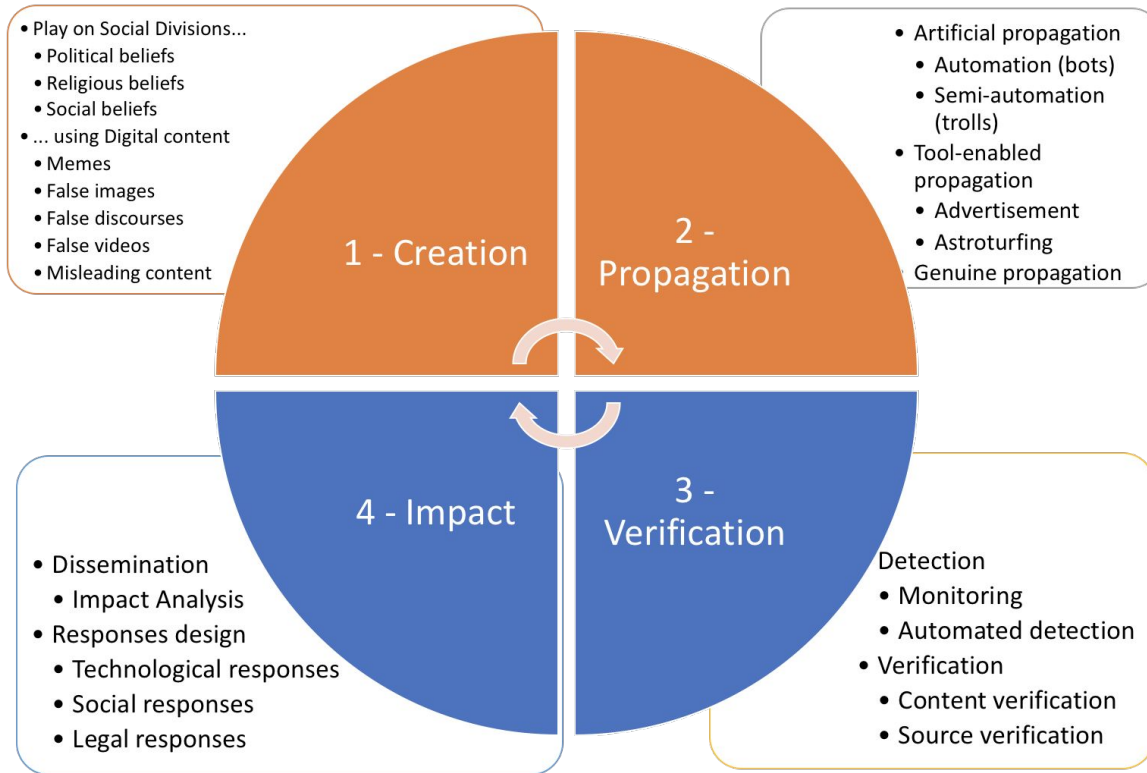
• Play on Social Divisions...
 • Political beliefs
 • Religious beliefs
 • Social beliefs
• ... using Digital content
 • Memes
 • False images
 • False discourses
 • False videos
 • Misleading content

• Artificial propagation
 • Automation (bots)
 • Semi-automation (trolls)
• Tool-enabled propagation
 • Advertisement
 • Astroturfing
Genuine propagation

1 - Creation

2 - Propagation

4 - Impact

3 - Verification

• Dissemination
 • Impact Analysis
• Responses design
 • Technological responses
 • Social responses
 • Legal responses

Detection
 • Monitoring
 • Automated detection
• Verification
 • Content verification
 • Source verification